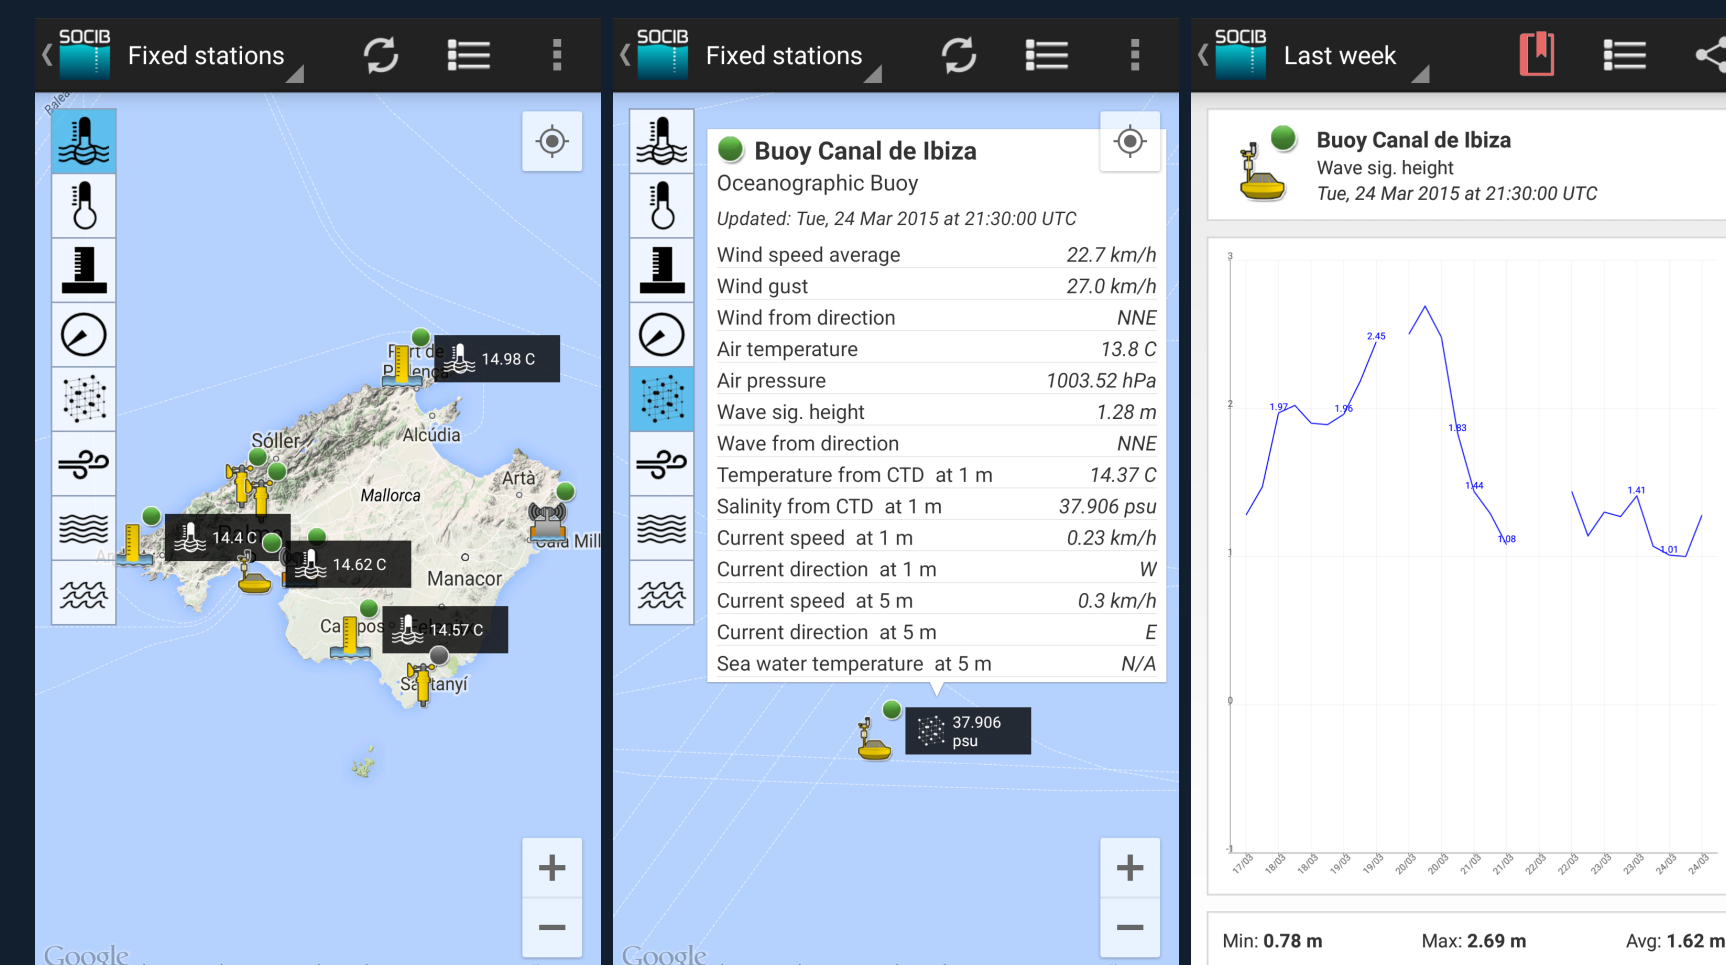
SOCIB Fixed stations

Palma
Port de Pollença
14.98 C
Sóller
Alcúdia
Artà
Mallorca
14.4 C
14.62 C
Manacor
Cala Mill
Campos
14.57 C
Santanyí

+
−
Google

SOCIB Fixed stations

Buoy Canal de Ibiza
Oceanographic Buoy
Updated: Tue, 24 Mar 2015 at 21:30:00 UTC

| | |
|---|---|
| Wind speed average | 22.7 km/h |
| Wind gust | 27.0 km/h |
| Wind from direction | NNE |
| Air temperature | 13.8 C |
| Air pressure | 1003.52 hPa |
| Wave sig. height | 1.28 m |
| Wave from direction | NNE |
| Temperature from CTD at 1 m | 14.37 C |
| Salinity from CTD at 1 m | 37.906 psu |
| Current speed at 1 m | 0.23 km/h |
| Current direction at 1 m | W |
| Current speed at 5 m | 0.3 km/h |
| Current direction at 5 m | E |
| Sea water temperature at 5 m | N/A |

37.906 psu
+
−
Google

SOCIB Last week

Buoy Canal de Ibiza
Wave sig. height
Tue, 24 Mar 2015 at 21:30:00 UTC

3
2
1
0
-1
1.97
1.96
2.45
1.83
1.44
1.08
1.41
1.01
17/03 18/03 18/03 19/03 19/03 20/03 20/03 21/03 21/03 22/03 22/03 23/03 23/03 24/03 24/03

Min: 0.78 m Max: 2.69 m Avg: 1.62 m